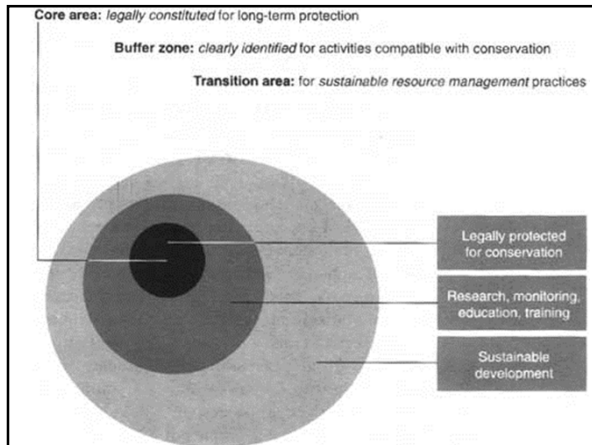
**Core area:** *legally constituted* for long-term protection

**Buffer zone:** *clearly identified* for activities compatible with conservation

**Transition area:** for *sustainable resource management* practices

Legally protected for conservation

Research, monitoring, education, training

Sustainable development